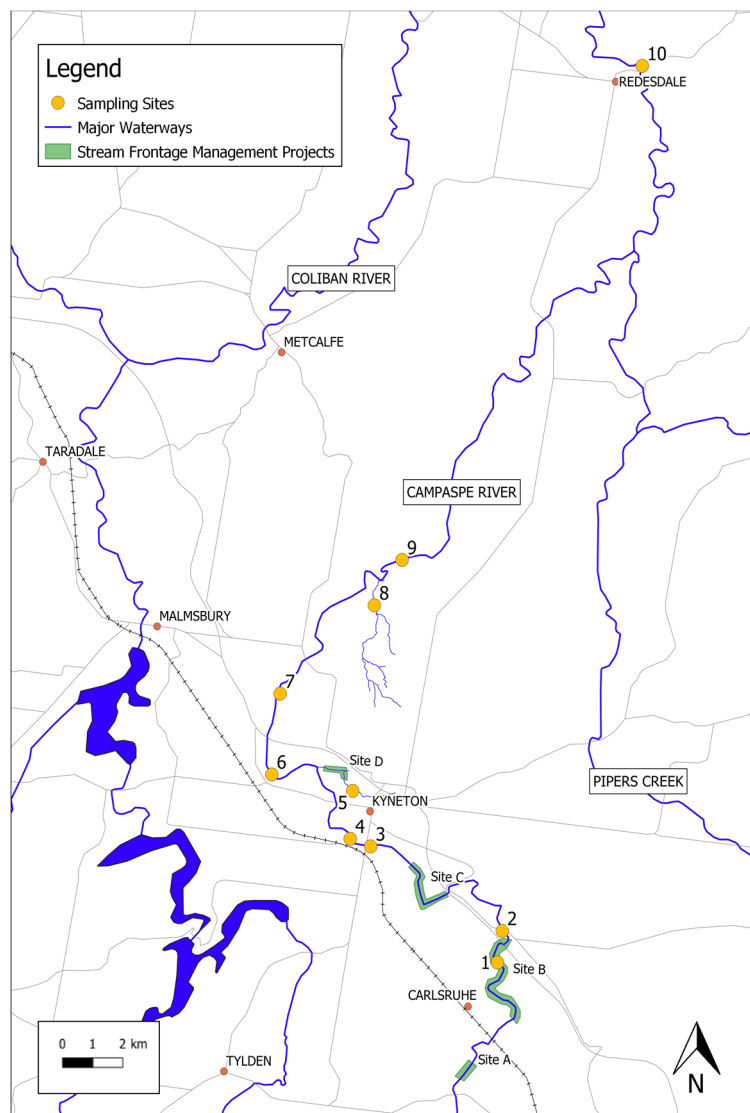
Legend
Sampling Sites
Major Waterways
Stream Frontage Management Projects

10
REDESDALE

COLIBAN RIVER

METCALFE

TARADALE

CAMPASPE RIVER

9

8

MALMSBURY

7

6
Site D
5
KYNETON
4
3

PIPERS CREEK

Site C

2
1
Site B

CARLSRUHE

0 1 2 km

TYLDEN

Site A

N